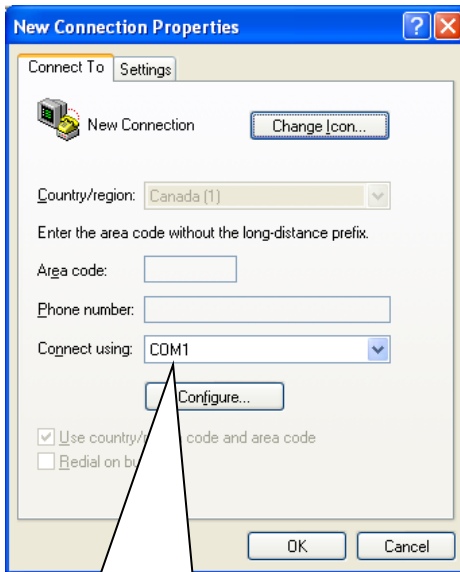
New Connection Properties

Connect To Settings

New Connection

Change Icon...

Country/region: Canada (1)

Enter the area code without the long-distance prefix.

Area code:

Phone number:

Connect using: COM1

Configure...

Use country/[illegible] code and area code

Redial on bu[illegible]

OK Cancel